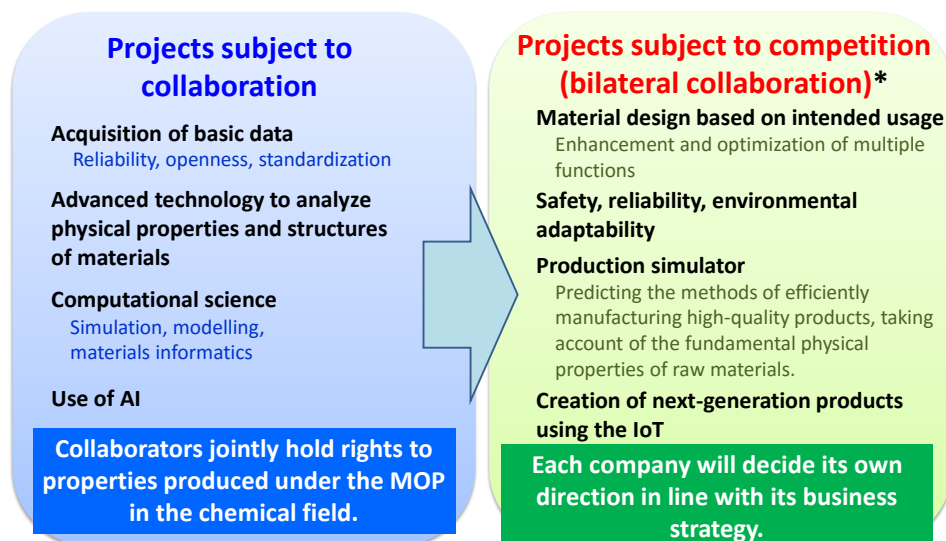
Projects subject to collaboration

Acquisition of basic data
Reliability, openness, standardization

Advanced technology to analyze physical properties and structures of materials

Computational science
Simulation, modelling, materials informatics

Use of AI

Collaborators jointly hold rights to properties produced under the MOP in the chemical field.

Projects subject to competition (bilateral collaboration)*

Material design based on intended usage
Enhancement and optimization of multiple functions

Safety, reliability, environmental adaptability

Production simulator
Predicting the methods of efficiently manufacturing high-quality products, taking account of the fundamental physical properties of raw materials.

Creation of next-generation products using the IoT

Each company will decide its own direction in line with its business strategy.